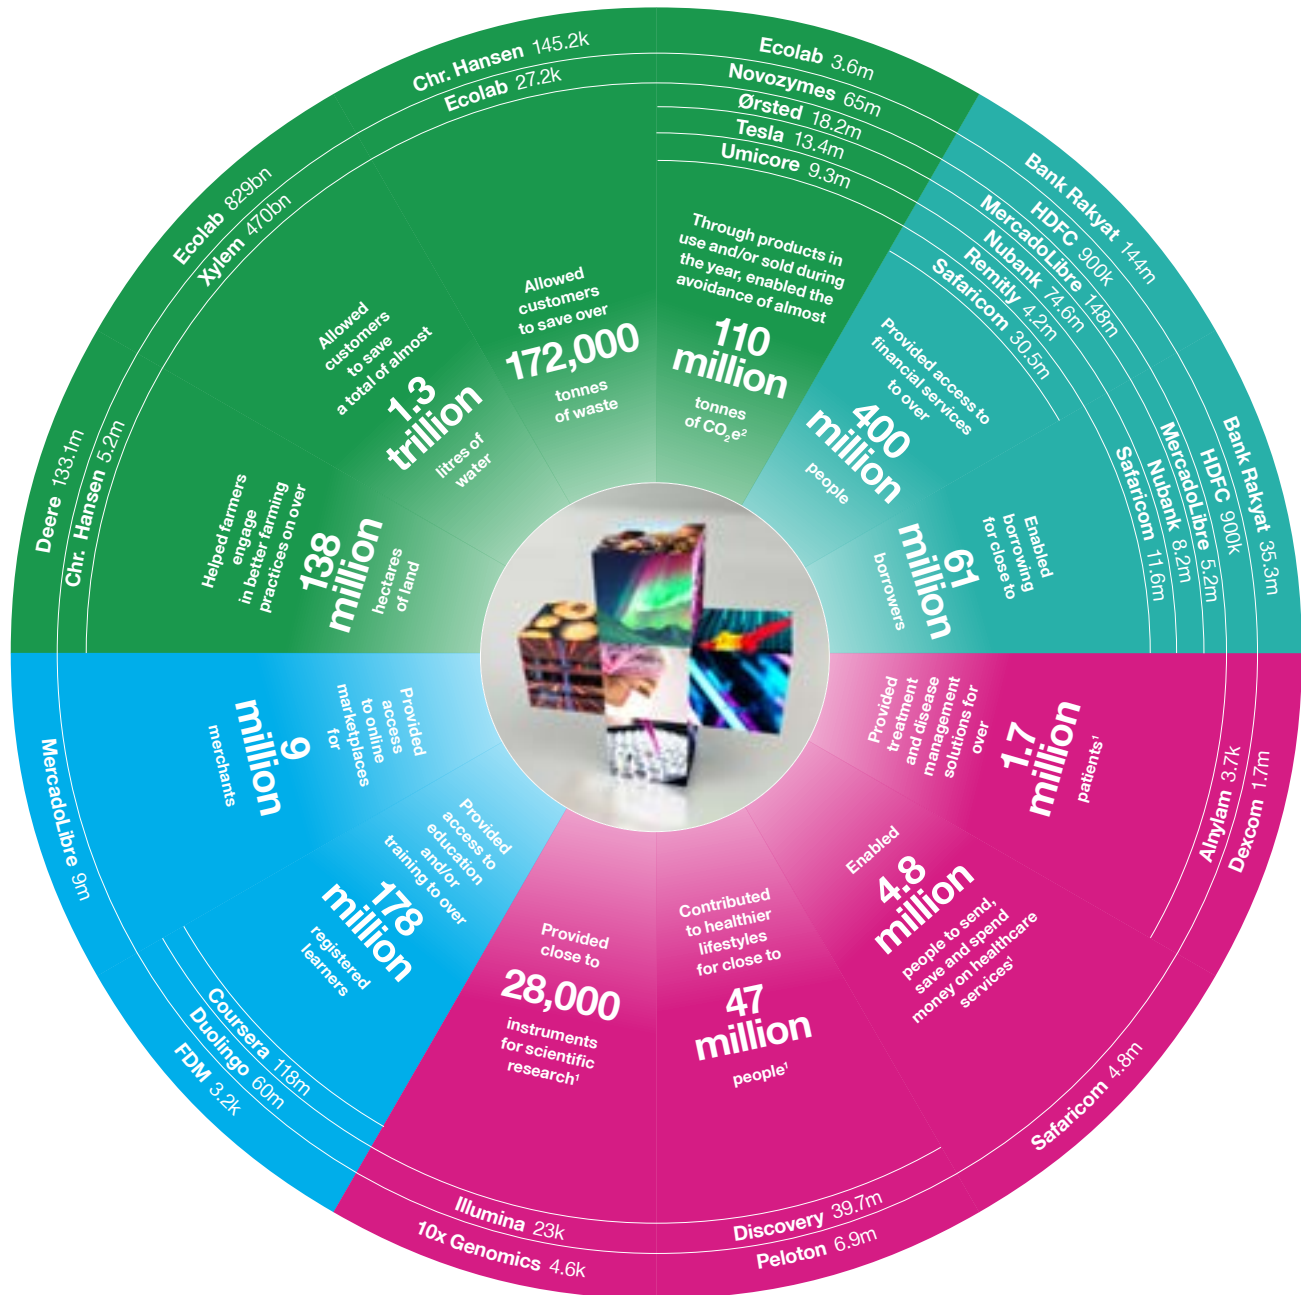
Chr. Hansen 145.2k
Ecolab 27.2k

Allowed customers to save over
172,000
tonnes of waste

Ecolab 3.6m
Novozymes 65m
Ørsted 18.2m
Tesla 13.4m
Umicore 9.3m

Through products in use and/or sold during the year, enabled the avoidance of almost
110 million
tonnes of $CO_2e^2$

Ecolab 829bn
Xylem 470bn

Allowed customers to save a total of almost
1.3 trillion
litres of water

Bank Rakyat 144m
HDFC 900k
MercadoLibre 148m
Nubank 74.6m
Remitly 4.2m
Safaricom 30.5m

Provided access to financial services to over
400 million
people

Deere 133.1m
Chr. Hansen 5.2m

Helped farmers engage in better farming practices on over
138 million
hectares of land

Bank Rakyat 35.3m
HDFC 900k
MercadoLibre 5.2m
Nubank 8.2m
Safaricom 11.6m

Enabled borrowing for close to
61 million
borrowers

MercadoLibre 9m

Provided access to online marketplaces for
9 million
merchants

Provided treatment and disease management solutions for over
1.7 million
patients$^1$

Alnylam 3.7k
Dexcom 1.7m

Provided access to education and/or training to over
178 million
registered learners

Coursera 118m
Duolingo 60m
FDM 3.2k

Enabled
4.8 million
people to send, save and spend money on healthcare services$^1$

Safaricom 4.8m

Provided close to
28,000
instruments for scientific research$^1$

Contributed to healthier lifestyles for close to
47 million
people$^1$

Illumina 23k
10x Genomics 4.6k
Discovery 39.7m
Peloton 6.9m